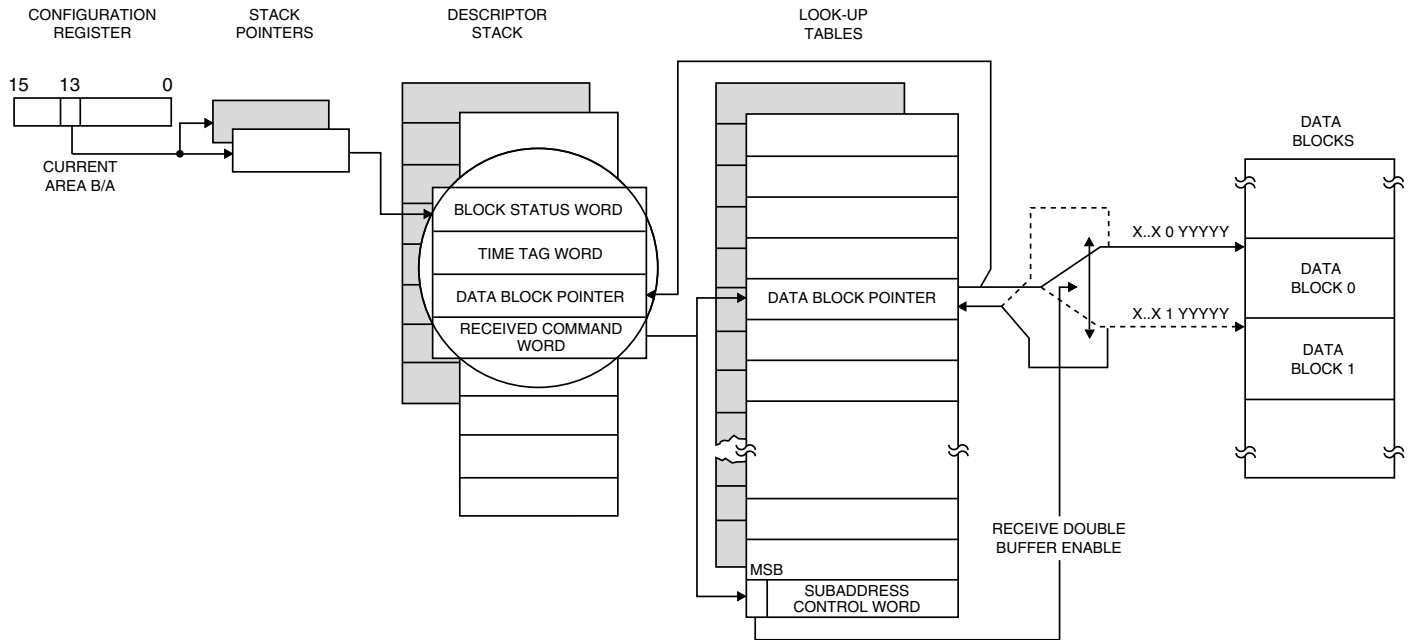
CONFIGURATION REGISTER

STACK POINTERS

DESCRIPTOR STACK

LOOK-UP TABLES

15 13 0

CURRENT AREA B/A

BLOCK STATUS WORD

TIME TAG WORD

DATA BLOCK POINTER

RECEIVED COMMAND WORD

DATA BLOCK POINTER

MSB

SUBADDRESS CONTROL WORD

RECEIVE DOUBLE BUFFER ENABLE

X..X 0 YYYYY

X..X 1 YYYYY

DATA BLOCKS

DATA BLOCK 0

DATA BLOCK 1